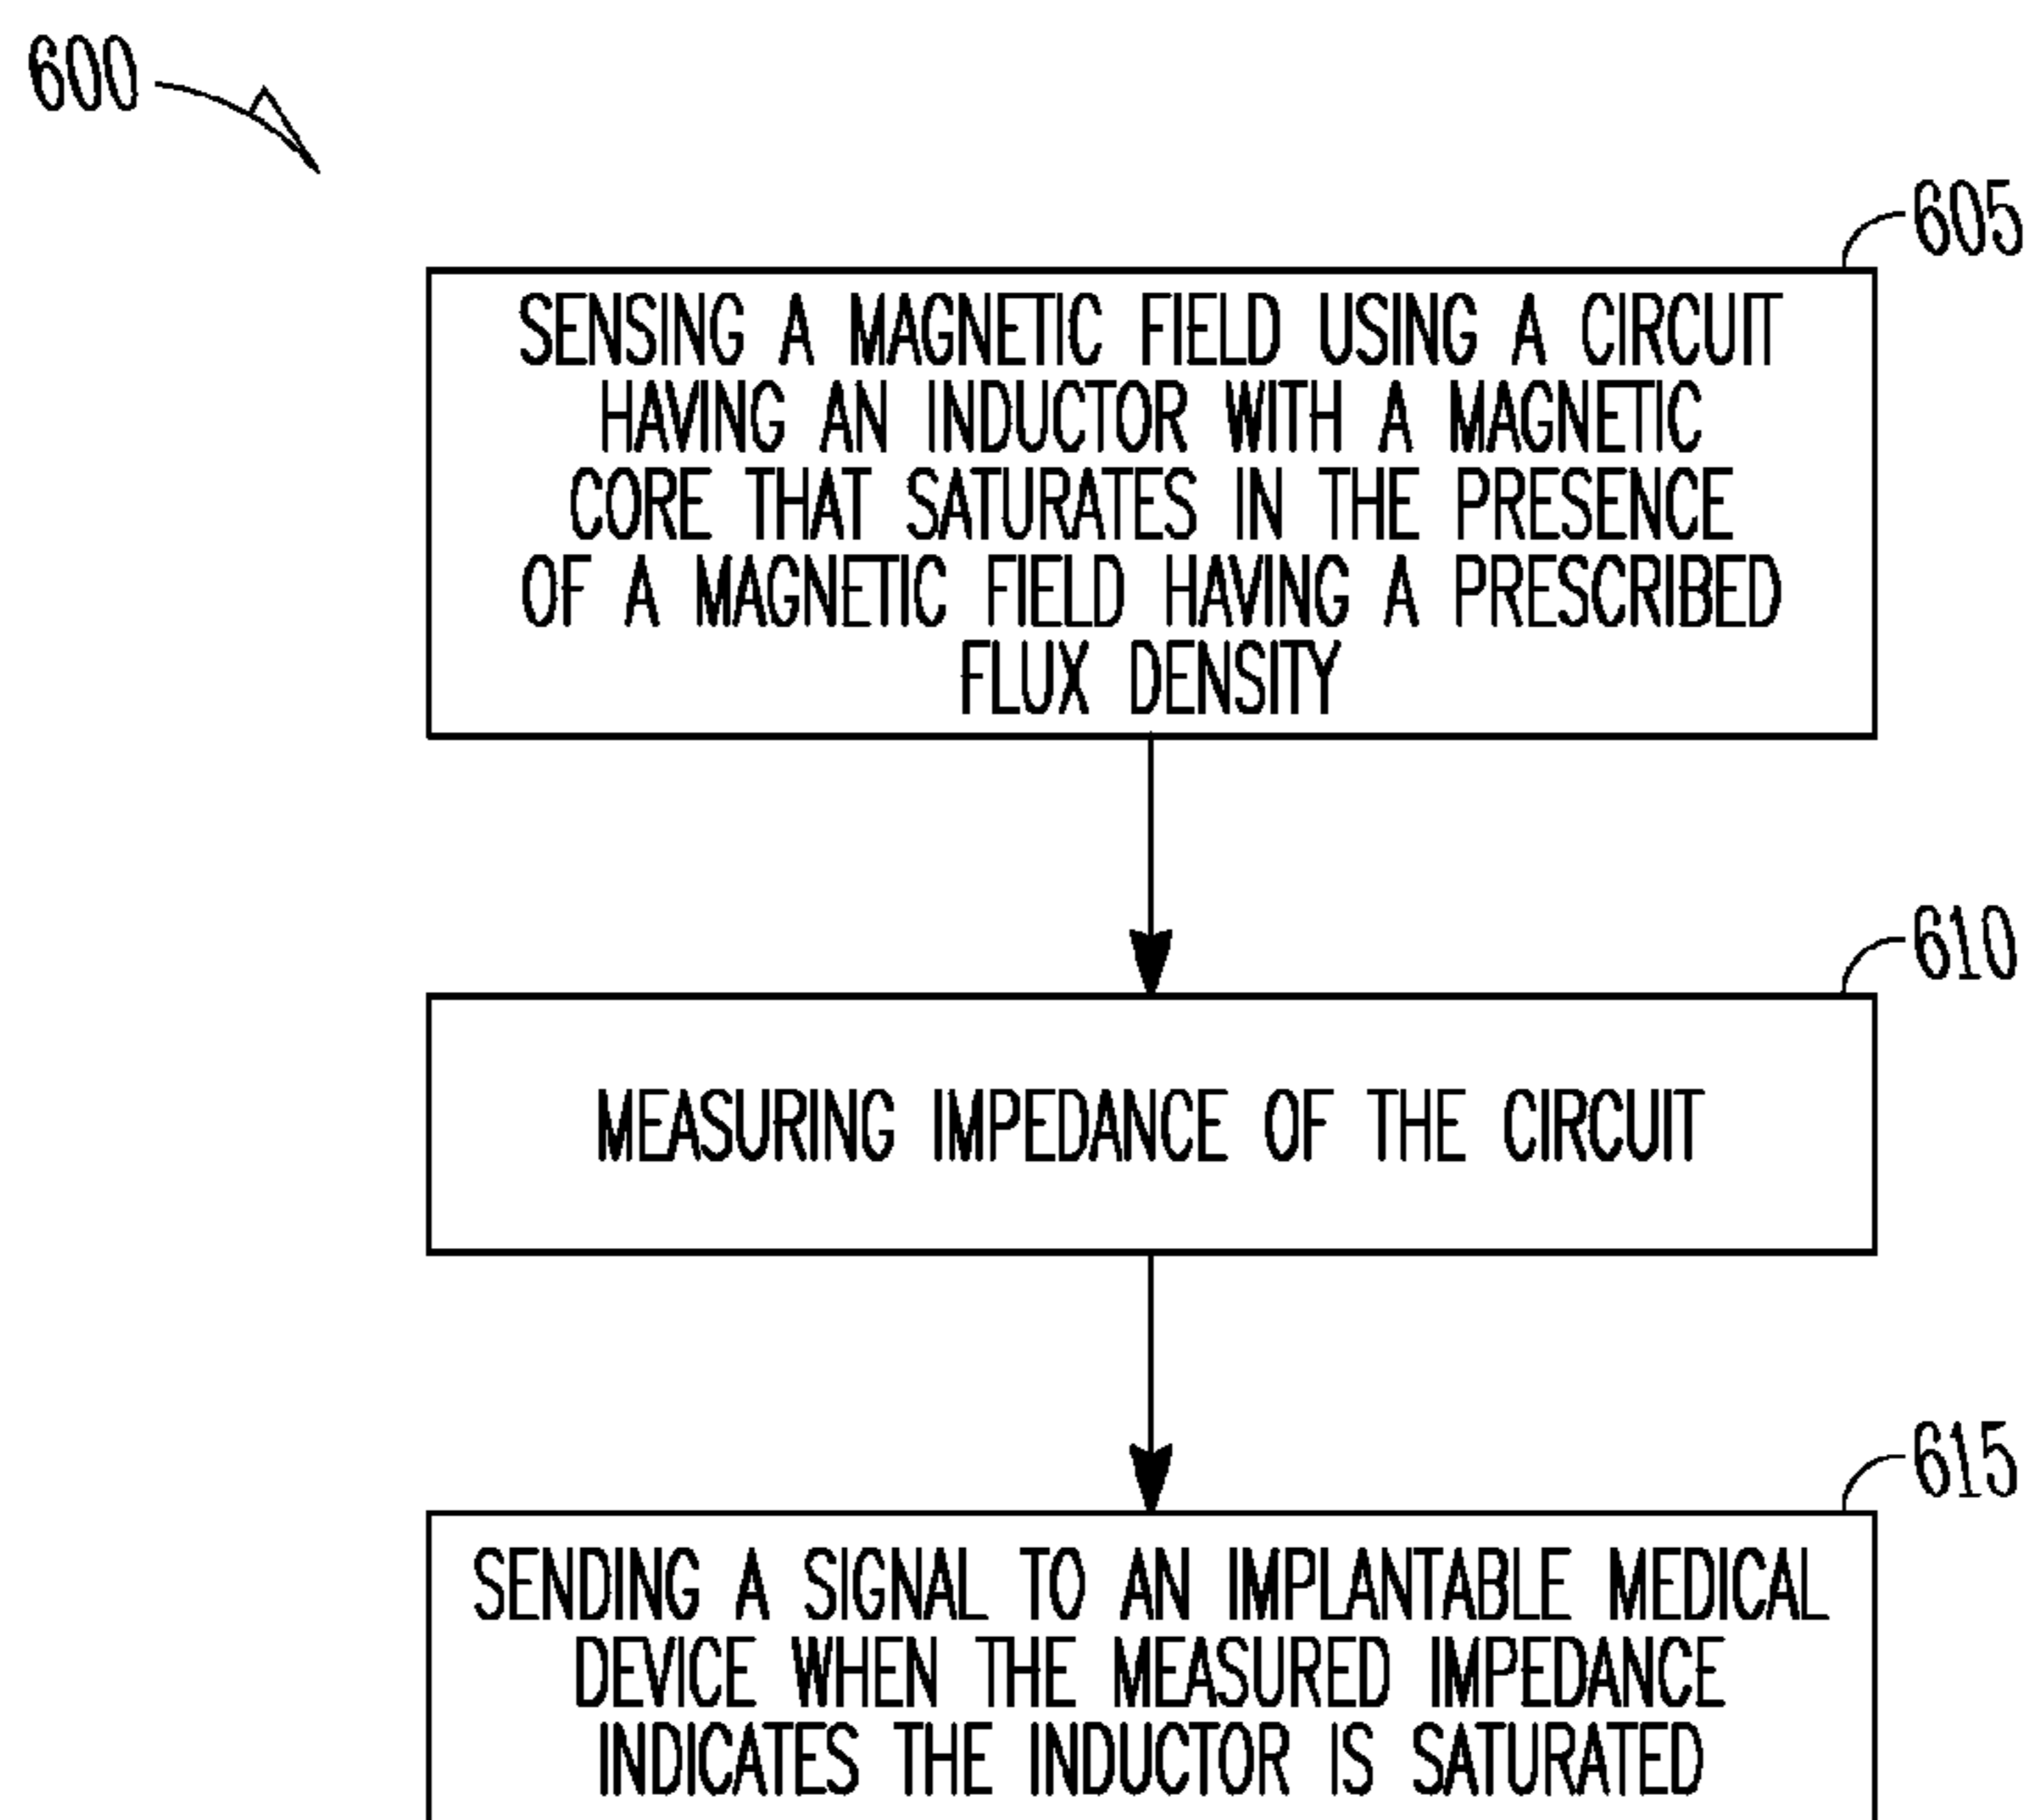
600

605

SENSING A MAGNETIC FIELD USING A CIRCUIT HAVING AN INDUCTOR WITH A MAGNETIC CORE THAT SATURATES IN THE PRESENCE OF A MAGNETIC FIELD HAVING A PRESCRIBED FLUX DENSITY

610

MEASURING IMPEDANCE OF THE CIRCUIT

615

SENDING A SIGNAL TO AN IMPLANTABLE MEDICAL DEVICE WHEN THE MEASURED IMPEDANCE INDICATES THE INDUCTOR IS SATURATED